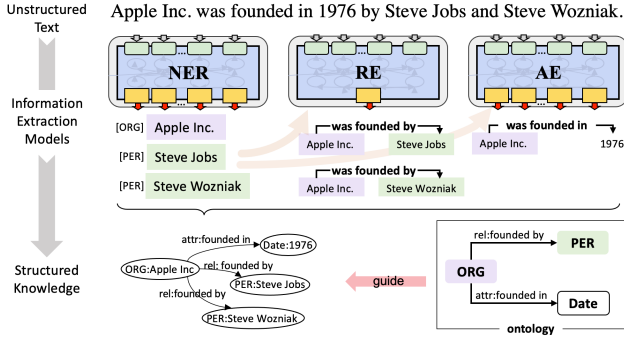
Unstructured Text

Apple Inc. was founded in 1976 by Steve Jobs and Steve Wozniak.

Information Extraction Models

NER

RE

AE

[ORG] Apple Inc.

[PER] Steve Jobs

[PER] Steve Wozniak

was founded by

Apple Inc.

Steve Jobs

was founded by

Apple Inc.

Steve Wozniak

was founded in

Apple Inc.

1976

Structured Knowledge

attr:founded in

Date:1976

ORG:Apple Inc.

rel: founded by

PER:Steve Jobs

rel:founded by

PER:Steve Wozniak

guide

rel:founded by

PER

ORG

attr:founded in

Date

ontology